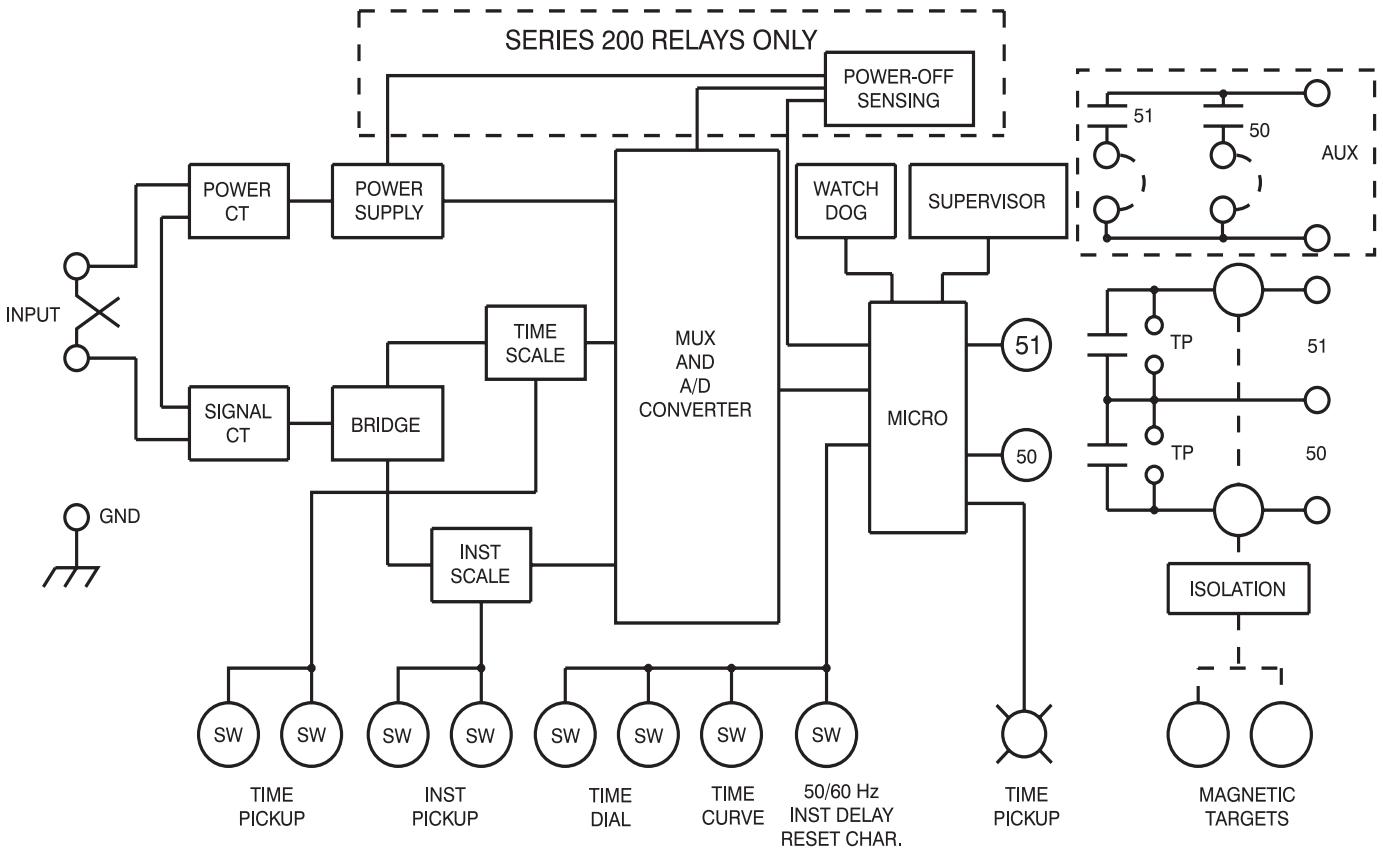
SERIES 200 RELAYS ONLY

POWER-OFF SENSING

51

50

AUX

POWER CT

POWER SUPPLY

WATCH DOG

SUPERVISOR

INPUT

TIME SCALE

MUX AND A/D CONVERTER

MICRO

51

TP

51

SIGNAL CT

BRIDGE

50

TP

50

GND

INST SCALE

ISOLATION

SW SW SW SW SW SW SW SW

TIME PICKUP

INST PICKUP

TIME DIAL

TIME CURVE

50/60 Hz INST DELAY RESET CHAR.

TIME PICKUP

MAGNETIC TARGETS